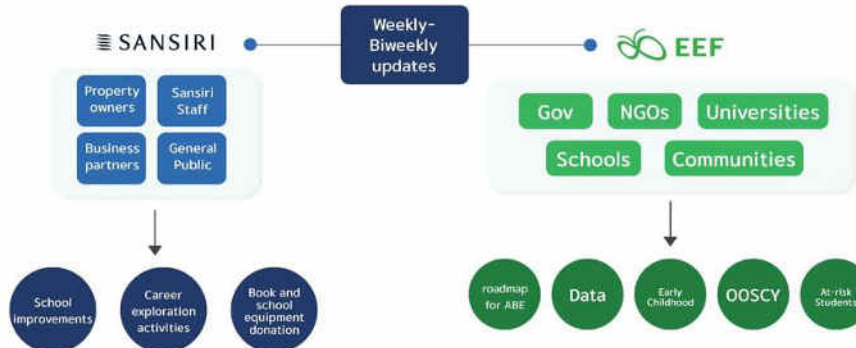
SANSIRI

Weekly-Biweekly updates

EEF

Property owners

Sansiri Staff

Business partners

General Public

Gov

NGOs

Universities

Schools

Communities

School improvements

Career exploration activities

Book and school equipment donation

roadmap for ABE

Data

Early Childhood

OOSCY

At-risk Students